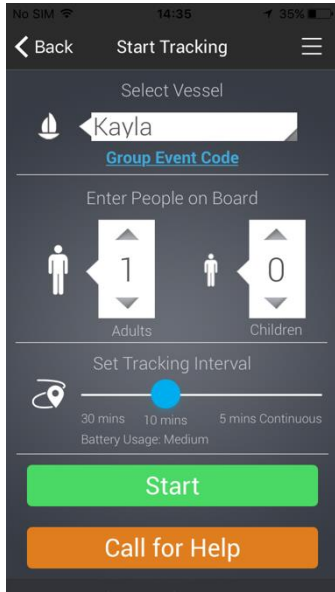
No SIM 14:35 35%

Back Start Tracking

Select Vessel

Kayla

Group Event Code

Enter People on Board

1

Adults

0

Children

Set Tracking Interval

30 mins 10 mins 5 mins Continuous

Battery Usage: Medium

Start

Call for Help